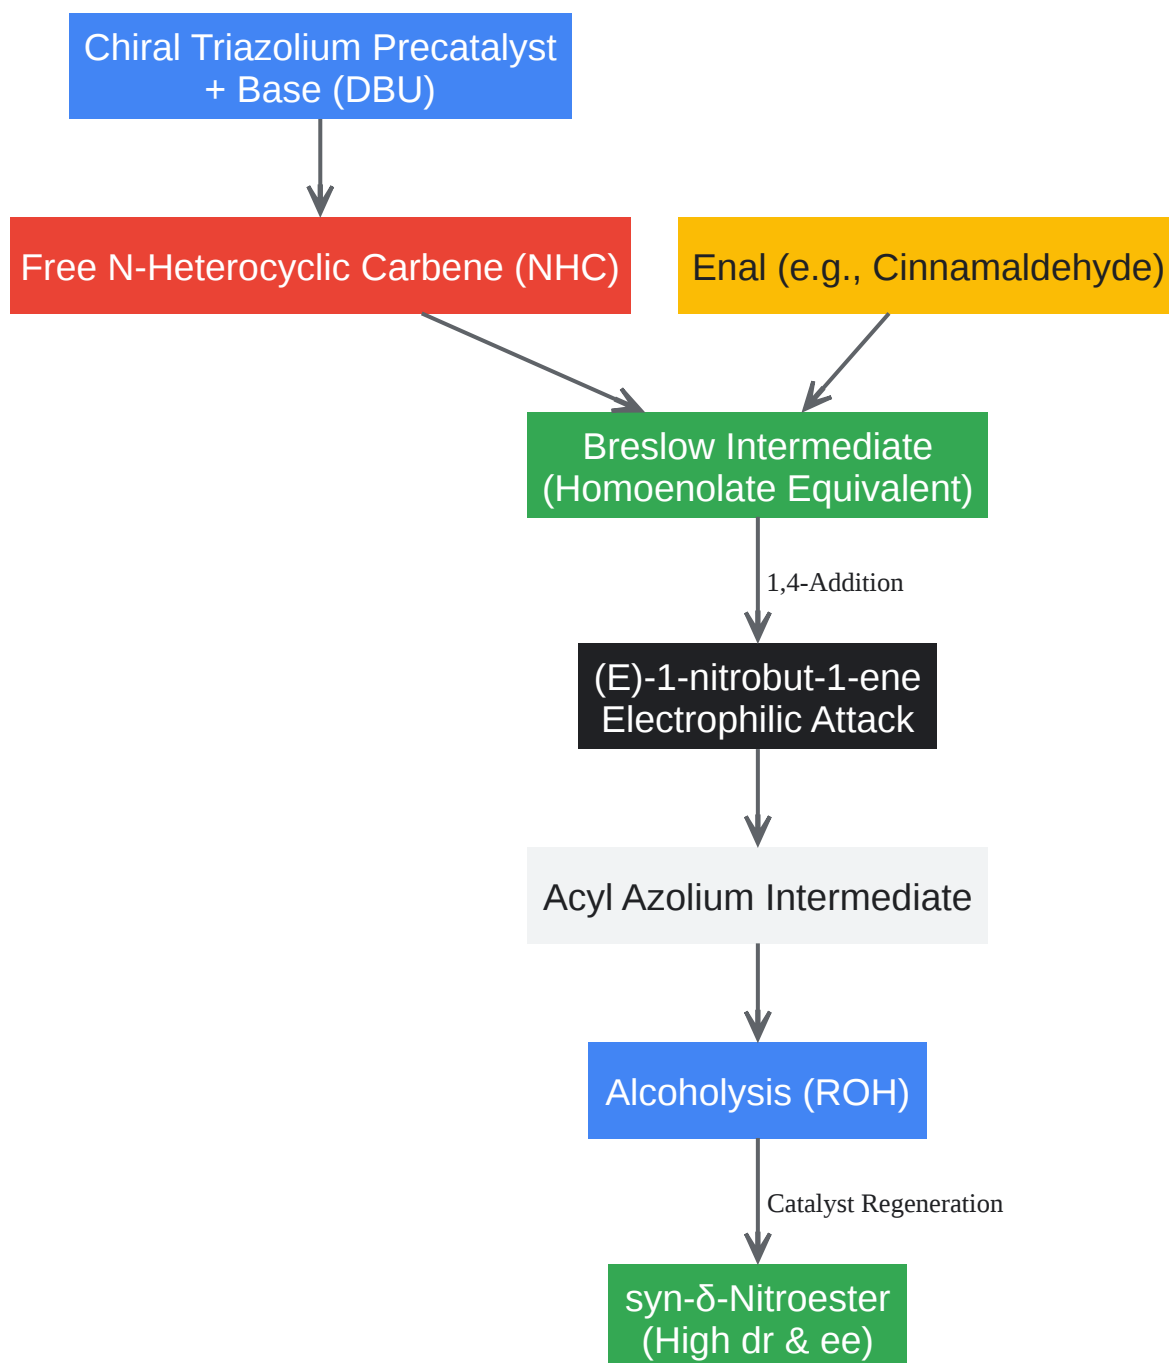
Chiral Triazolium Precatalyst + Base (DBU)

Free N-Heterocyclic Carbene (NHC)

Enal (e.g., Cinnamaldehyde)

Breslow Intermediate (Homoenolate Equivalent)

1,4-Addition

(E)-1-nitrobut-1-ene Electrophilic Attack

Acyl Azolium Intermediate

Alcoholysis (ROH)

Catalyst Regeneration

syn-δ-Nitroester (High dr & ee)